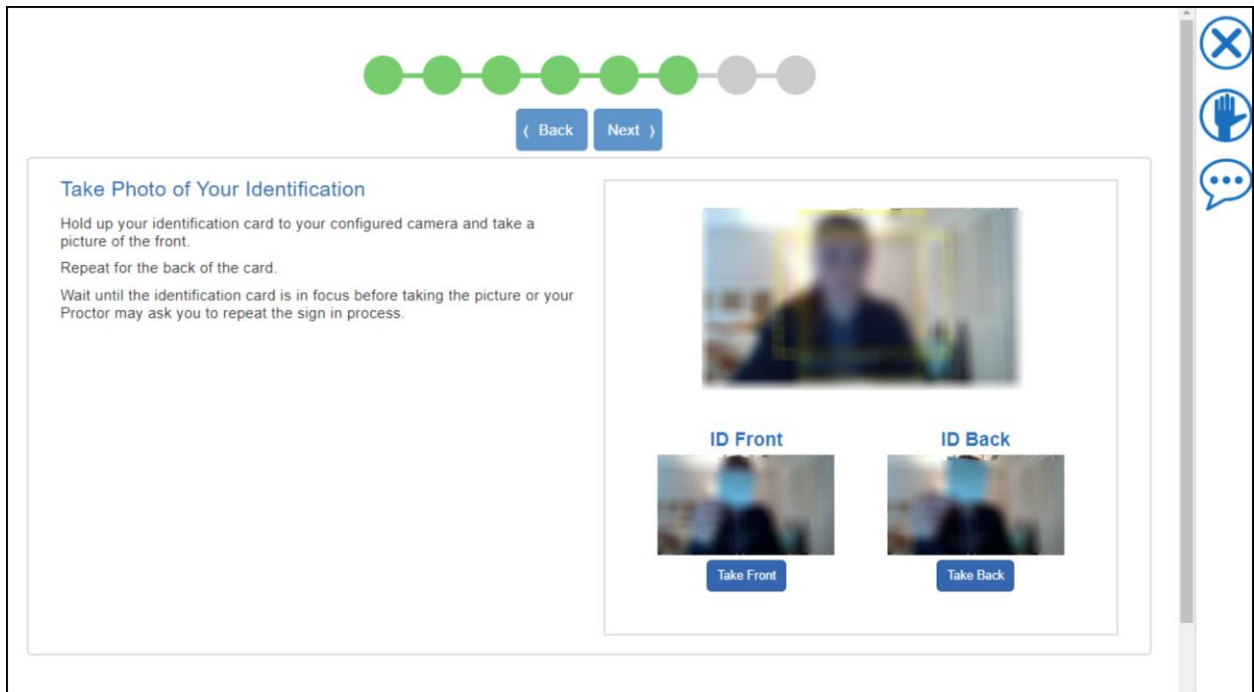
‹ Back Next ›

Take Photo of Your Identification

Hold up your identification card to your configured camera and take a picture of the front.

Repeat for the back of the card.

Wait until the identification card is in focus before taking the picture or your Proctor may ask you to repeat the sign in process.

ID Front

Take Front

ID Back

Take Back